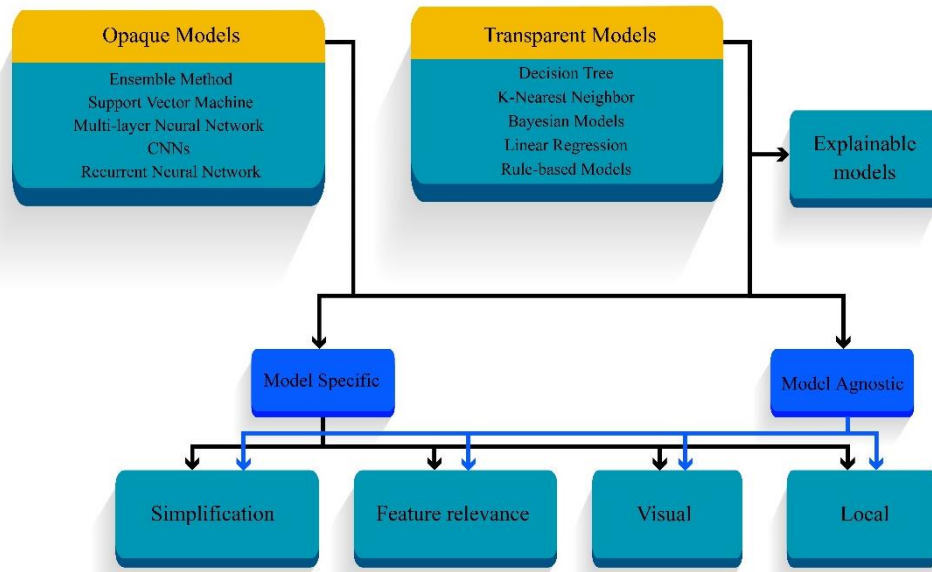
Opaque Models

Ensemble Method
Support Vector Machine
Multi-layer Neural Network
CNNs
Recurrent Neural Network

Transparent Models

Decision Tree
K-Nearest Neighbor
Bayesian Models
Linear Regression
Rule-based Models

Explainable models

Model Specific

Model Agnostic

Simplification

Feature relevance

Visual

Local